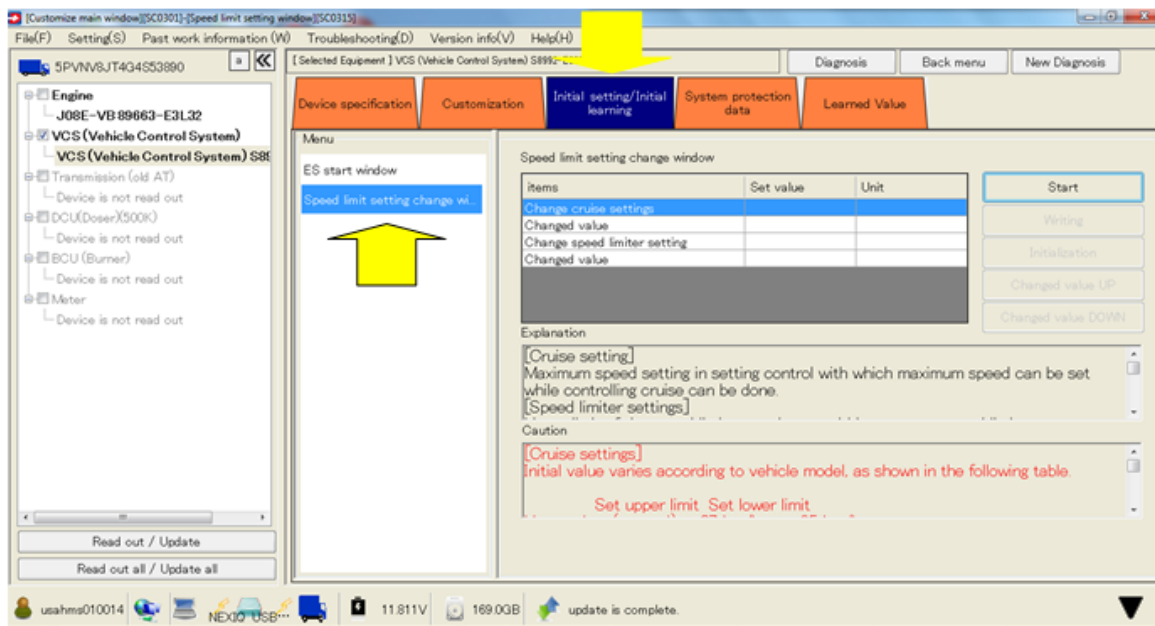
[Customize main window][SC0301]-[Speed limit setting window][SC0315]

File(F) Setting(S) Past work information (W) Troubleshooting(D) Version info(V) Help(H)

5PVNV8JT4G4S53890

[Selected Equipment] VCS (Vehicle Control System) S899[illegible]

Diagnosis | Back menu | New Diagnosis

Engine
J08E-VB 89663-E3L32
VCS (Vehicle Control System)
VCS (Vehicle Control System) S8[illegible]
Transmission (old AT)
Device is not read out
DCU(Doser)(500K)
Device is not read out
BCU (Burner)
Device is not read out
Meter
Device is not read out

Read out / Update
Read out all / Update all

Device specification | Customization | Initial setting/Initial learning | System protection data | Learned Value

Menu
ES start window
Speed limit setting change wi...

Speed limit setting change window

| items | Set value | Unit |
|---|---|---|
| Change cruise settings | | |
| Changed value | | |
| Change speed limiter setting | | |
| Changed value | | |

Start
Writing
Initialization
Changed value UP
Changed value DOWN

Explanation
[Cruise setting]
Maximum speed setting in setting control with which maximum speed can be set while controlling cruise can be done.
[Speed limiter settings]

Caution
[Cruise settings]
Initial value varies according to vehicle model, as shown in the following table.

Set upper limit Set lower limit

usahms010014 NEXIQ USB... 11.811V 169.0GB update is complete.